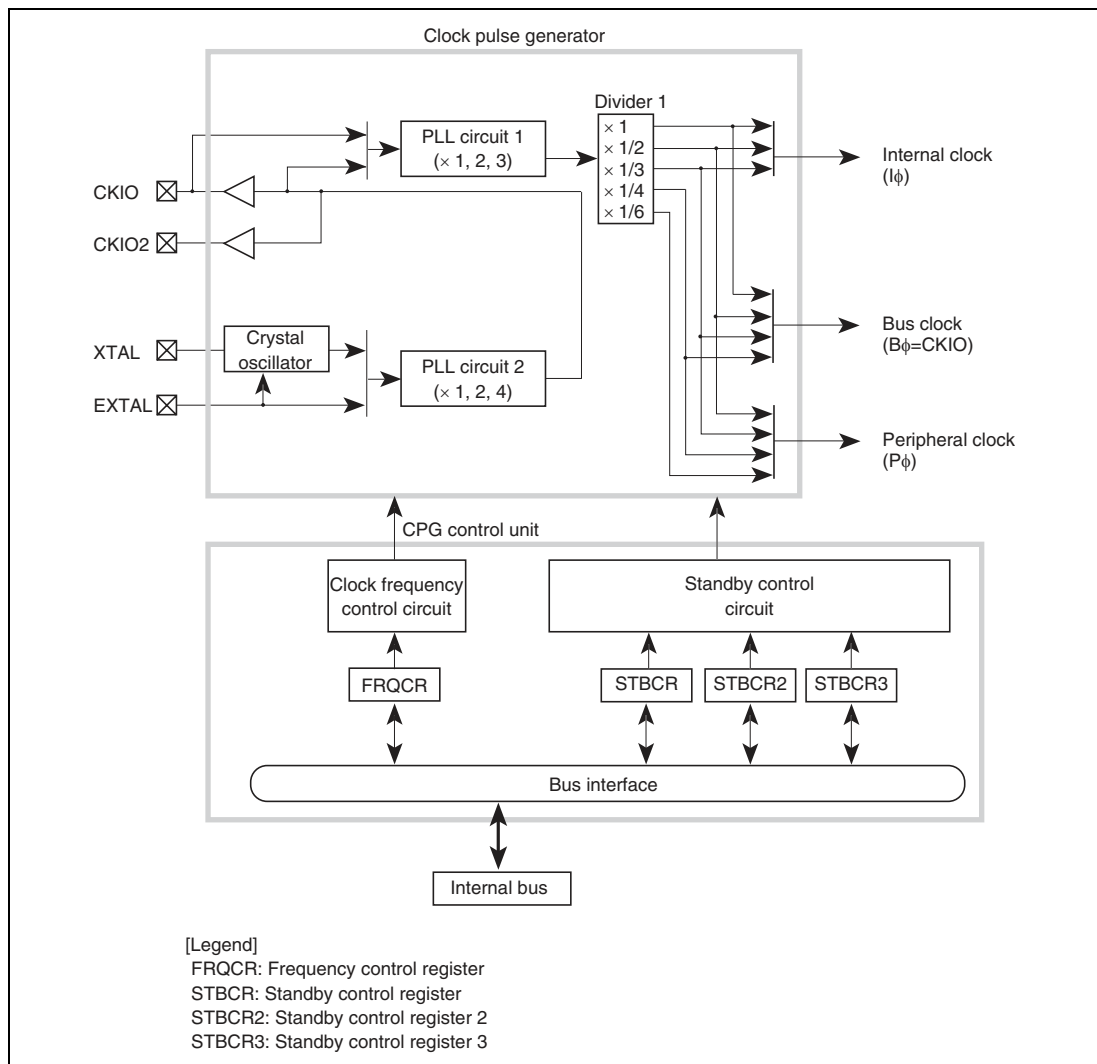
Clock pulse generator

Divider 1

$\times$ 1
$\times$ 1/2
$\times$ 1/3
$\times$ 1/4
$\times$ 1/6

PLL circuit 1
($\times$ 1, 2, 3)

Internal clock
(I$\phi$)

CKIO

CKIO2

Bus clock
(B$\phi$=CKIO)

XTAL

Crystal oscillator

PLL circuit 2
($\times$ 1, 2, 4)

EXTAL

Peripheral clock
(P$\phi$)

CPG control unit

Clock frequency control circuit

Standby control circuit

FRQCR

STBCR

STBCR2

STBCR3

Bus interface

Internal bus

[Legend]
FRQCR: Frequency control register
STBCR: Standby control register
STBCR2: Standby control register 2
STBCR3: Standby control register 3